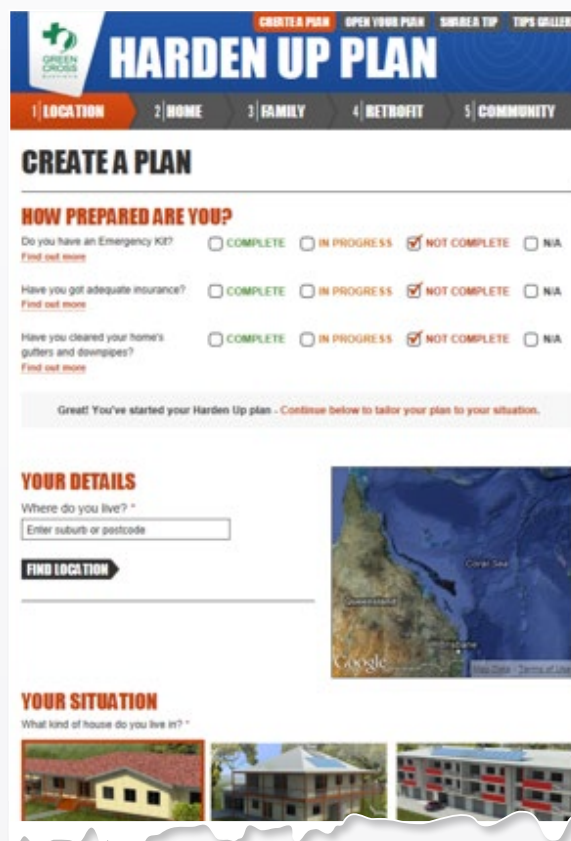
GREEN CROSS AUSTRALIA

CREATE A PLAN OPEN YOUR PLAN SHARE A TIP TIPS GALLER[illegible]

HARDEN UP PLAN

1 LOCATION 2 HOME 3 FAMILY 4 RETROFIT 5 COMMUNITY

CREATE A PLAN

HOW PREPARED ARE YOU?

Do you have an Emergency Kit? COMPLETE IN PROGRESS NOT COMPLETE N/A
Find out more

Have you got adequate insurance? COMPLETE IN PROGRESS NOT COMPLETE N/A
Find out more

Have you cleared your home's gutters and downpipes? COMPLETE IN PROGRESS NOT COMPLETE N/A
Find out more

Great! You've started your Harden Up plan - Continue below to tailor your plan to your situation.

YOUR DETAILS

Where do you live? *

Enter suburb or postcode

FIND LOCATION

Coral Sea

Queensland

Brisbane

Google

Map Data · Terms of Use

YOUR SITUATION

What kind of house do you live in? *